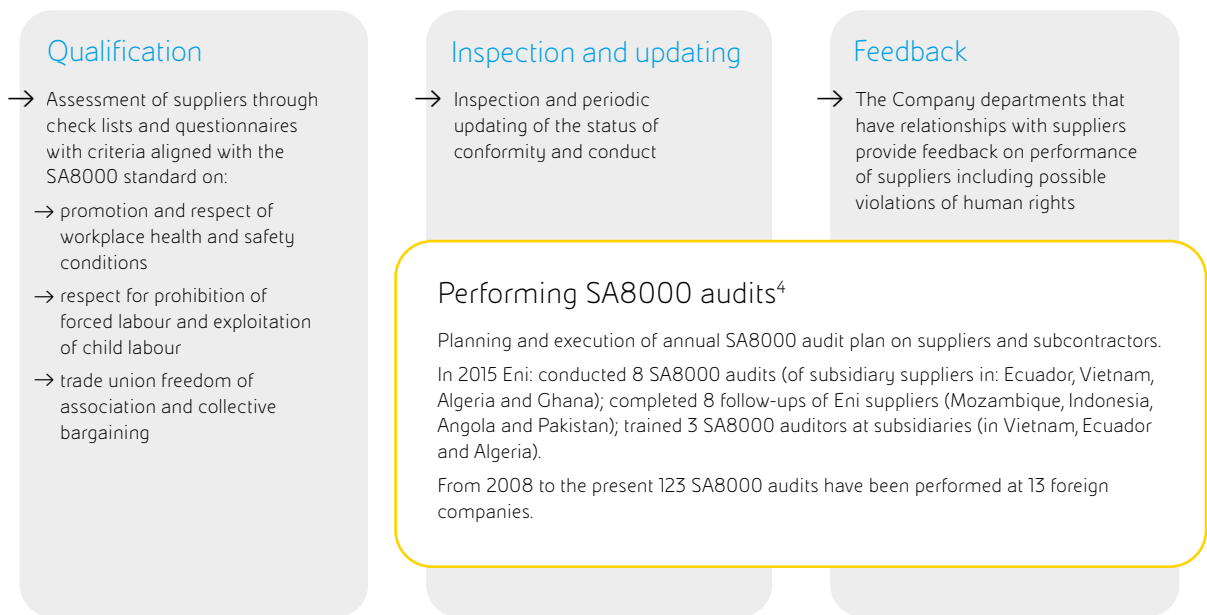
Qualification

→ Assessment of suppliers through check lists and questionnaires with criteria aligned with the SA8000 standard on:

→ promotion and respect of workplace health and safety conditions

→ respect for prohibition of forced labour and exploitation of child labour

→ trade union freedom of association and collective bargaining

Inspection and updating

→ Inspection and periodic updating of the status of conformity and conduct

Feedback

→ The Company departments that have relationships with suppliers provide feedback on performance of suppliers including possible violations of human rights

Performing SA8000 audits$^4$

Planning and execution of annual SA8000 audit plan on suppliers and subcontractors.

In 2015 Eni: conducted 8 SA8000 audits (of subsidiary suppliers in: Ecuador, Vietnam, Algeria and Ghana); completed 8 follow-ups of Eni suppliers (Mozambique, Indonesia, Angola and Pakistan); trained 3 SA8000 auditors at subsidiaries (in Vietnam, Ecuador and Algeria).

From 2008 to the present 123 SA8000 audits have been performed at 13 foreign companies.